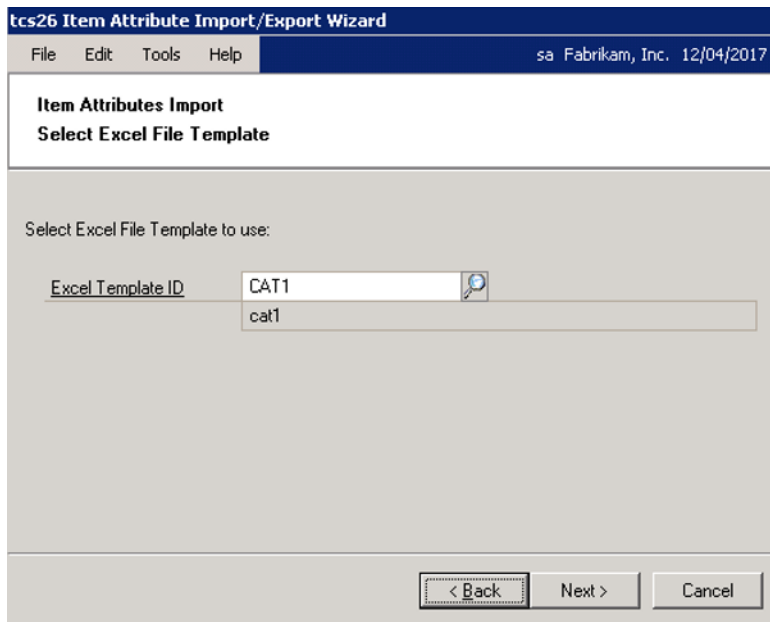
tcs26 Item Attribute Import/Export Wizard

File Edit Tools Help

sa Fabrikam, Inc. 12/04/2017

Item Attributes Import
Select Excel File Template

Select Excel File Template to use:

Excel Template ID CAT1

cat1

< Back Next > Cancel